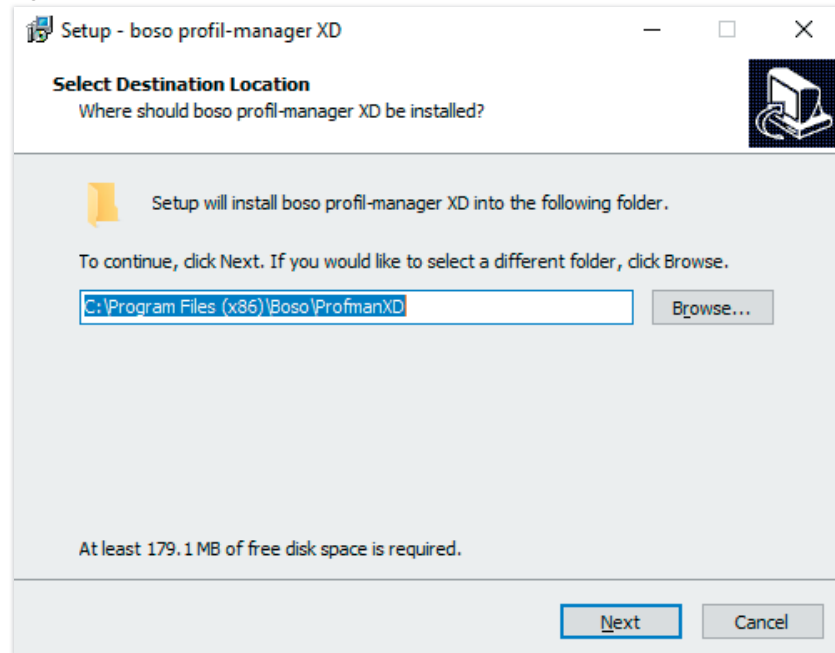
Setup - boso profil-manager XD

Select Destination Location
Where should boso profil-manager XD be installed?

Setup will install boso profil-manager XD into the following folder.

To continue, click Next. If you would like to select a different folder, click Browse.

C:\Program Files (x86)\Boso\ProfmanXD

Browse...

At least 179.1 MB of free disk space is required.

Next

Cancel